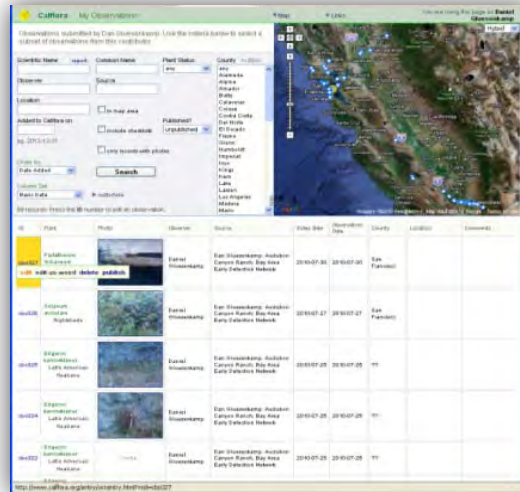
Calflora My Observations

Map Links

You are using this page as Daniel Gluesenkamp

Hybrid

Observations submitted by Dan Gluesenkamp. Use the criteria below to select a subset of observations from this contributor.

Scientific Name search Common Name Plant Status any County multiple

Observer Source

Location In map area

Added to Calflora on Include obsolete Published? Unpublished

(e.g. 2010-03-01) only records with photos

Order by Date Added

Column Set Main table

Search

subscribe

Any
Alameda
Alpine
Amador
Butte
Calaveras
Colusa
Contra Costa
Del Norte
El Dorado
Fresno
Glenn
Humboldt
Imperial
Inyo
Kern
Kings
Lake
Lassen
Los Angeles
Madera
Marin

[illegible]

| ID | Plant | Photo | Observer | Source | Entry Date | Observation Date | County | Location | Comments |
|---|---|---|---|---|---|---|---|---|---|
| obs027 edit edit as saved delete publish | Polypogon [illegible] | | Daniel Gluesenkamp | Dan Gluesenkamp: Audubon Canyon Ranch: Bay Area Early Detection Network | 2010-07-30 | 2010-07-30 | San Francisco | | |
| obs026 | Solanum aculeatum Nightshade | | Daniel Gluesenkamp | Dan Gluesenkamp: Audubon Canyon Ranch: Bay Area Early Detection Network | 2010-07-27 | 2010-07-27 | San Francisco | | |
| obs025 | Erigeron karvinskianus Latin American fleabane | | Daniel Gluesenkamp | Dan Gluesenkamp: Audubon Canyon Ranch: Bay Area Early Detection Network | 2010-07-25 | 2010-07-25 | ??? | | |
| obs024 | Erigeron karvinskianus Latin American fleabane | | Daniel Gluesenkamp | Dan Gluesenkamp: Audubon Canyon Ranch: Bay Area Early Detection Network | 2010-07-25 | 2010-07-25 | ??? | | |
| obs023 | Erigeron karvinskianus Latin American fleabane | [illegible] | Daniel Gluesenkamp | Dan Gluesenkamp: Audubon Canyon Ranch: Bay Area Early Detection Network | 2010-07-25 | 2010-07-25 | ??? | | |

http://www.calflora.org/entry/wentry.html?obs=obs027